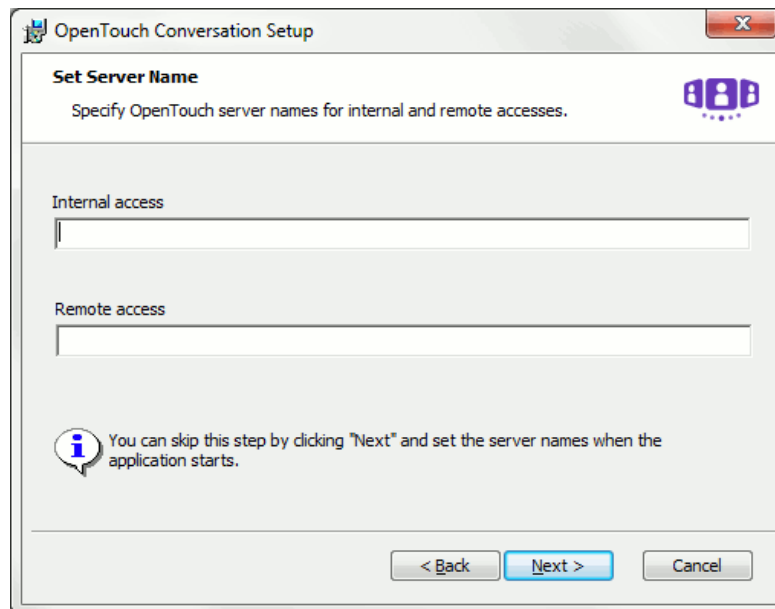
OpenTouch Conversation Setup

Set Server Name

Specify OpenTouch server names for internal and remote accesses.

Internal access

Remote access

You can skip this step by clicking "Next" and set the server names when the application starts.

< Back
Next >
Cancel